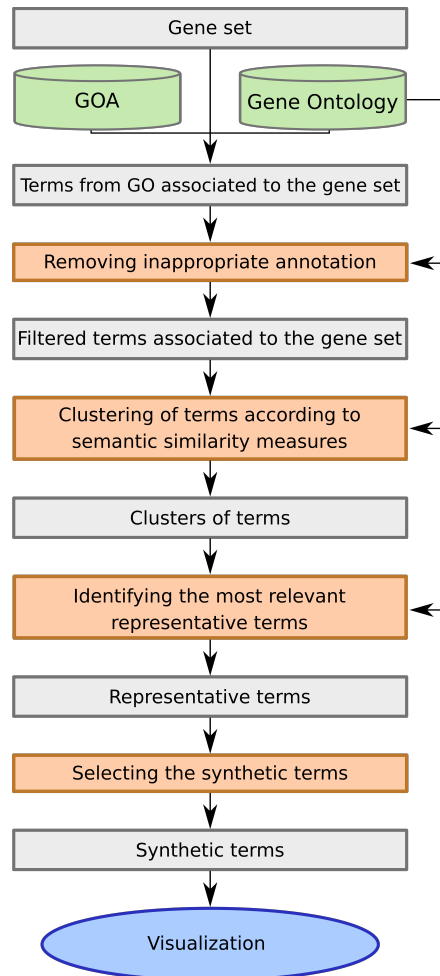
Gene set

GOA

Gene Ontology

Terms from GO associated to the gene set

Removing inappropriate annotation

Filtered terms associated to the gene set

Clustering of terms according to semantic similarity measures

Clusters of terms

Identifying the most relevant representative terms

Representative terms

Selecting the synthetic terms

Synthetic terms

Visualization